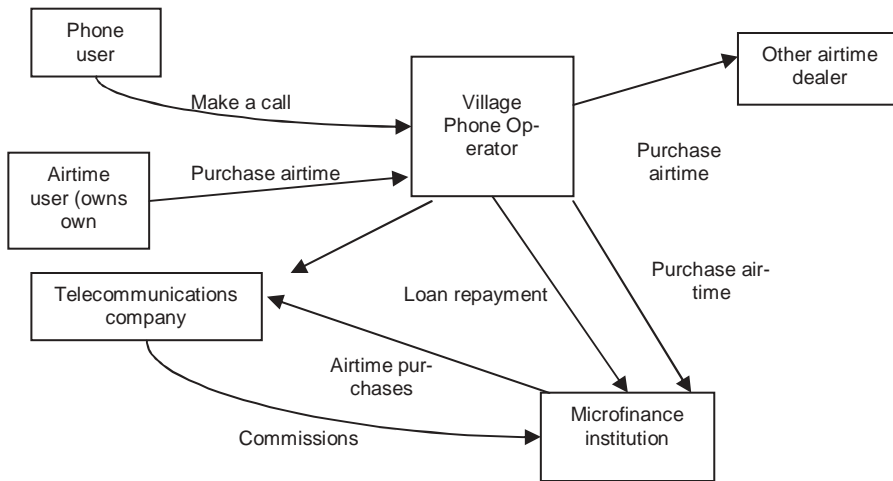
Phone user

Make a call

Village Phone Operator

Other airtime dealer

Airtime user (owns own

Purchase airtime

Purchase airtime

Telecommunications company

Loan repayment

Purchase airtime

Airtime purchases

Commissions

Microfinance institution